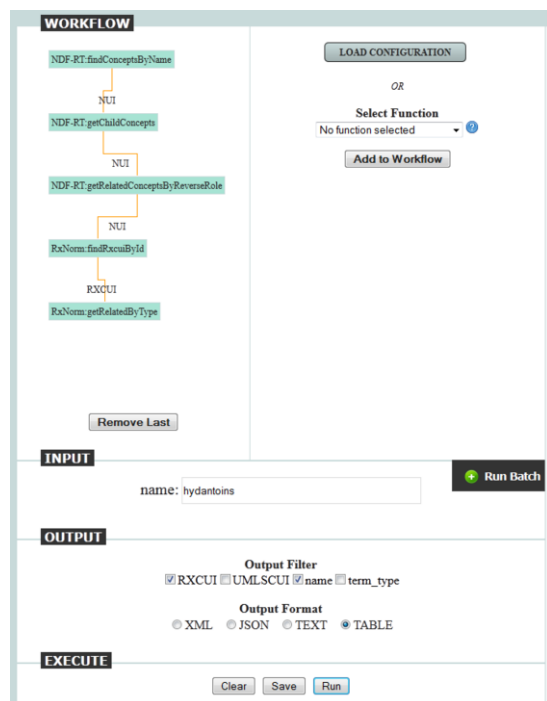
WORKFLOW

NDF-RT:findConceptsByName

NUI

NDF-RT:getChildConcepts

NUI

NDF-RT:getRelatedConceptsByReverseRole

NUI

RxNorm:findRxcuiById

RXCUI

RxNorm:getRelatedByType

Remove Last

LOAD CONFIGURATION

OR

Select Function

No function selected

?

Add to Workflow

INPUT

name: hydantoins

Run Batch

OUTPUT

Output Filter

RXCUI UMLSCUI name term_type

Output Format

XML JSON TEXT TABLE

EXECUTE

Clear Save Run